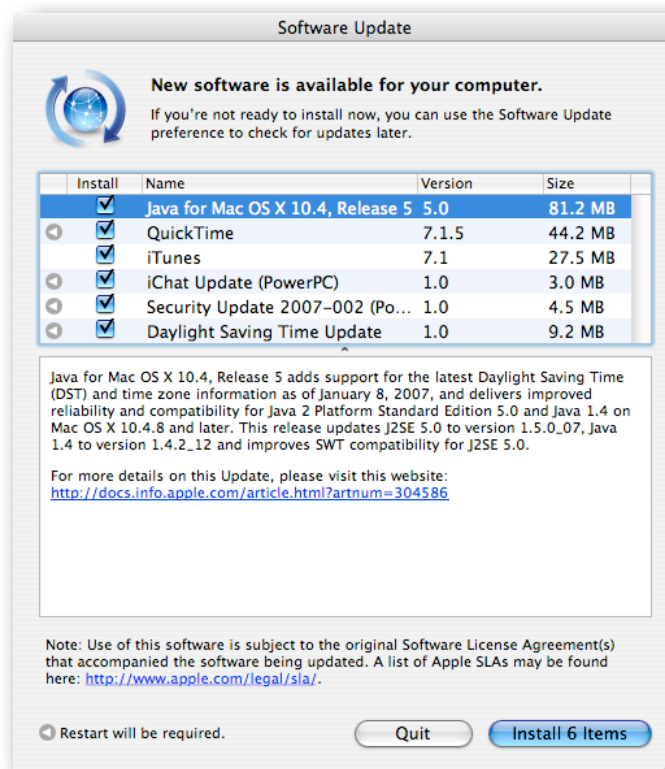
Software Update

New software is available for your computer.

If you're not ready to install now, you can use the Software Update preference to check for updates later.

| Install | Name | Version | Size |
|---|---|---|---|
| ☑ | Java for Mac OS X 10.4, Release 5 | 5.0 | 81.2 MB |
| ☑ | QuickTime | 7.1.5 | 44.2 MB |
| ☑ | iTunes | 7.1 | 27.5 MB |
| ☑ | iChat Update (PowerPC) | 1.0 | 3.0 MB |
| ☑ | Security Update 2007-002 (Po... | 1.0 | 4.5 MB |
| ☑ | Daylight Saving Time Update | 1.0 | 9.2 MB |

Java for Mac OS X 10.4, Release 5 adds support for the latest Daylight Saving Time (DST) and time zone information as of January 8, 2007, and delivers improved reliability and compatibility for Java 2 Platform Standard Edition 5.0 and Java 1.4 on Mac OS X 10.4.8 and later. This release updates J2SE 5.0 to version 1.5.0_07, Java 1.4 to version 1.4.2_12 and improves SWT compatibility for J2SE 5.0.

For more details on this Update, please visit this website:
http://docs.info.apple.com/article.html?artnum=304586

Note: Use of this software is subject to the original Software License Agreement(s) that accompanied the software being updated. A list of Apple SLAs may be found here: http://www.apple.com/legal/sla/.

Restart will be required.

Quit

Install 6 Items